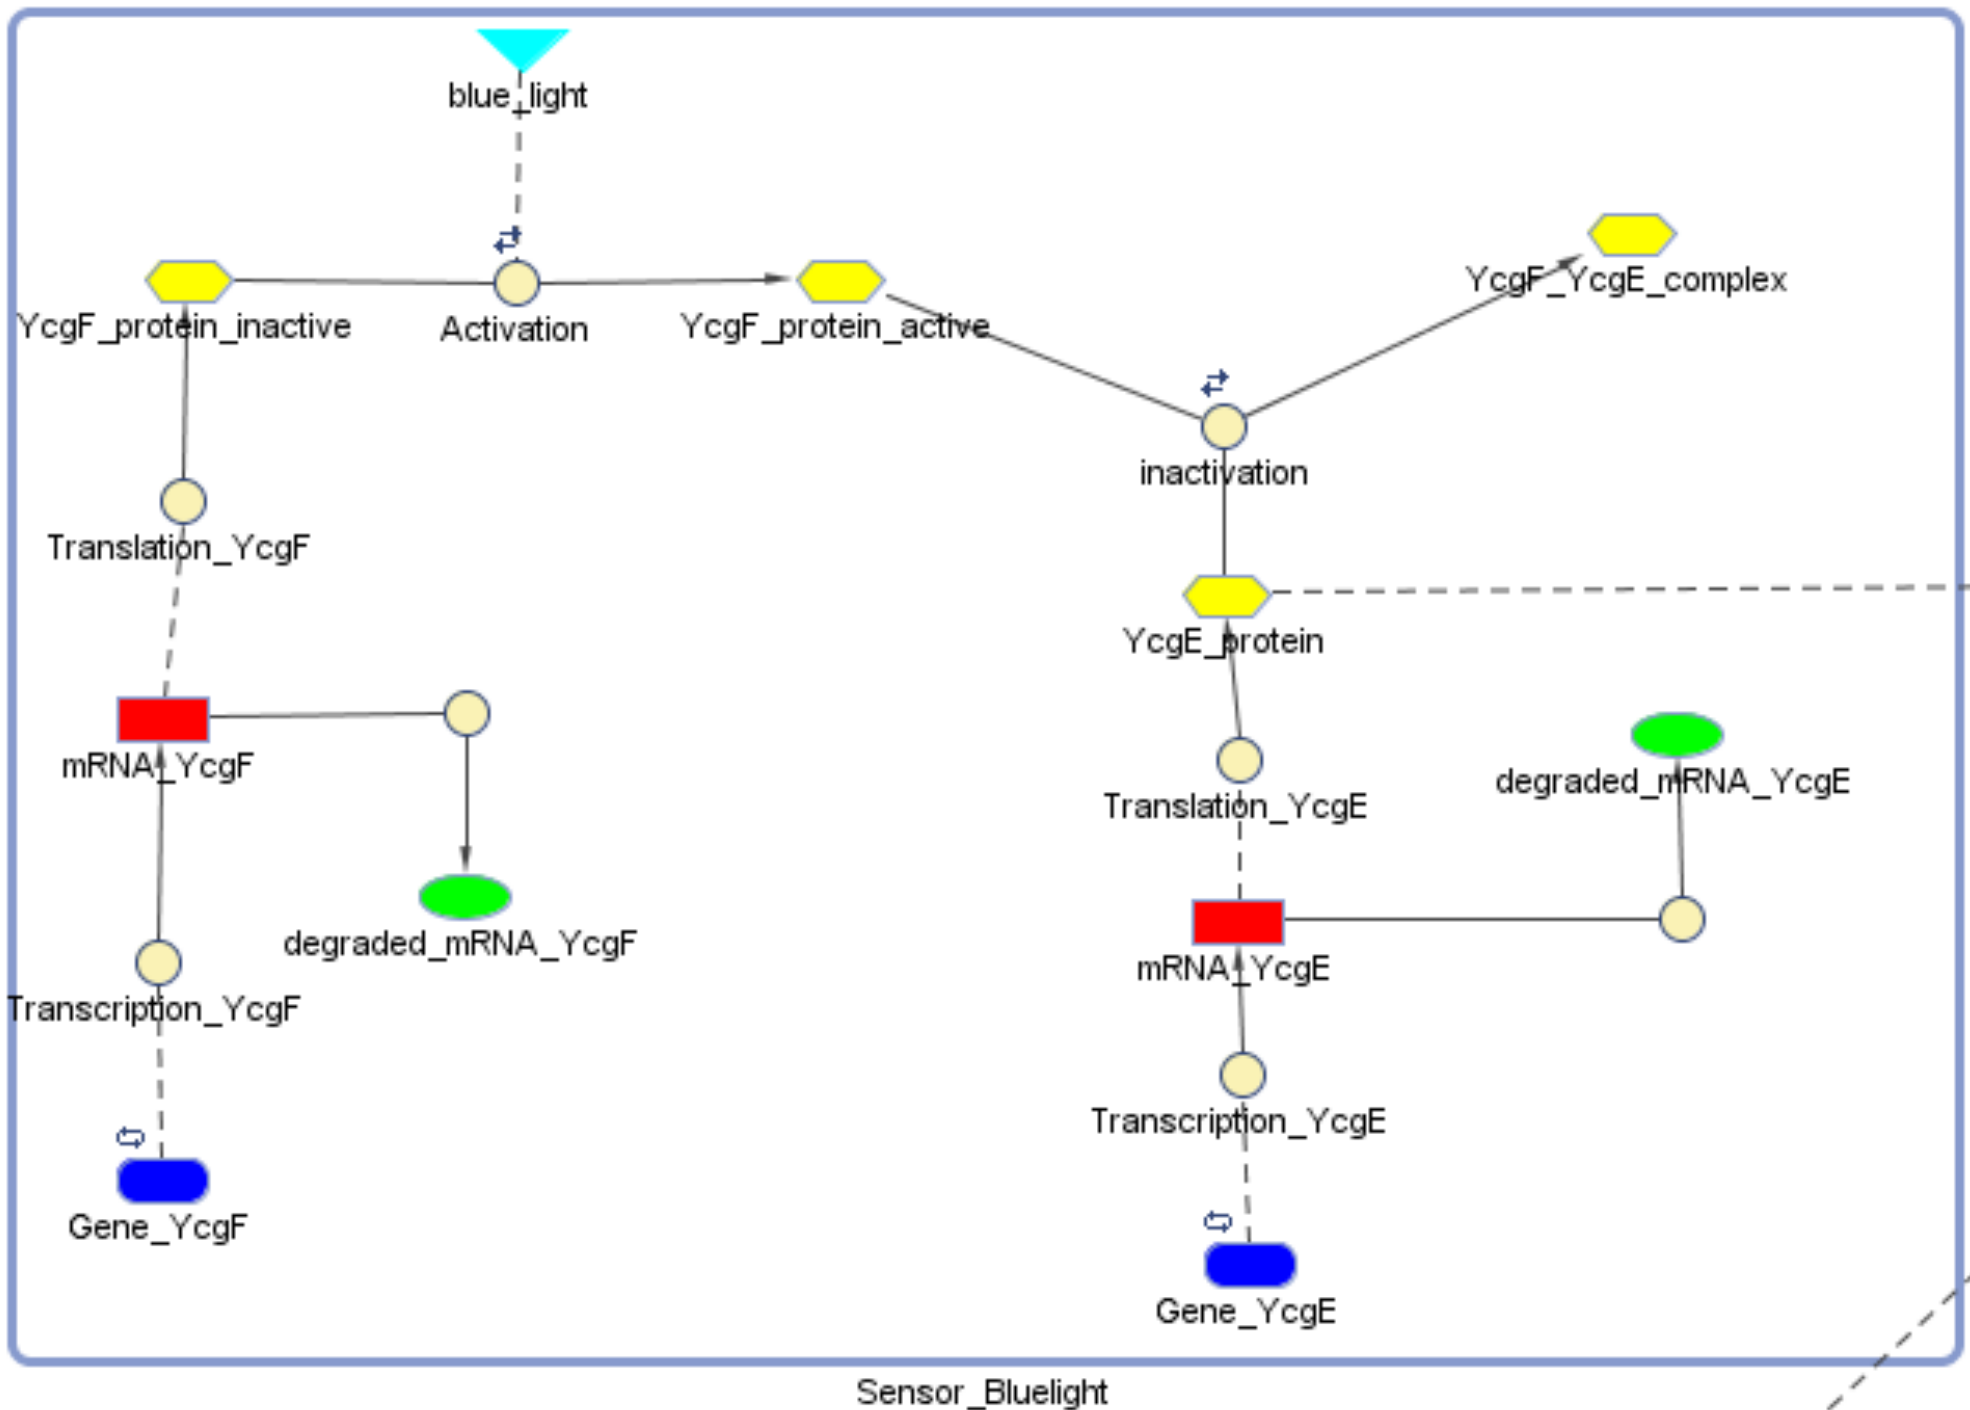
blue_light

YcgF_protein_inactive

Activation

YcgF_protein_active

YcgF_YcgE_complex

inactivation

Translation_YcgF

YcgE_protein

mRNA_YcgF

Translation_YcgE

degraded_mRNA_YcgE

degraded_mRNA_YcgF

mRNA_YcgE

Transcription_YcgF

Transcription_YcgE

Gene_YcgF

Gene_YcgE

Sensor_Bluelight